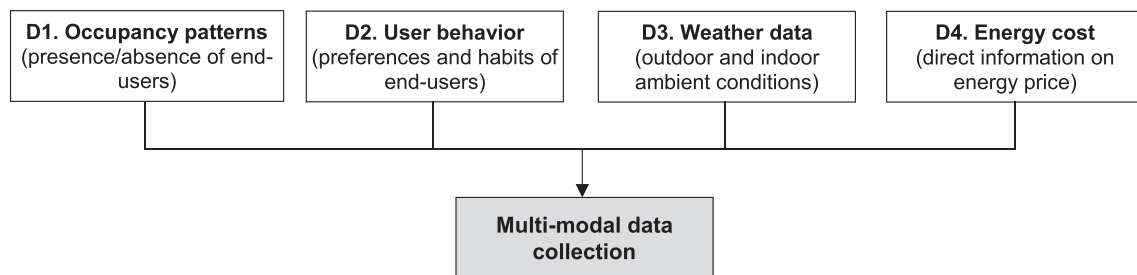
D1. Occupancy patterns
(presence/absence of end-users)

D2. User behavior
(preferences and habits of end-users)

D3. Weather data
(outdoor and indoor ambient conditions)

D4. Energy cost
(direct information on energy price)

Multi-modal data collection